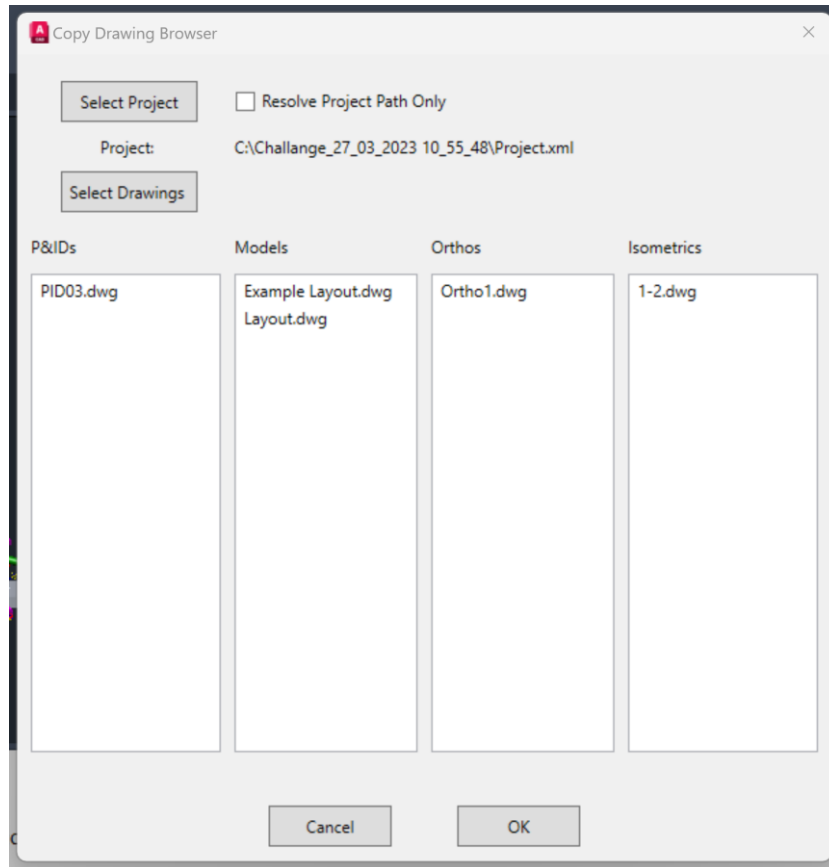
Copy Drawing Browser

Select Project

Resolve Project Path Only

Project: C:\Challange_27_03_2023 10_55_48\Project.xml

Select Drawings

P&IDs

PID03.dwg

Models

Example Layout.dwg
Layout.dwg

Orthos

Ortho1.dwg

Isometrics

1-2.dwg

Cancel

OK